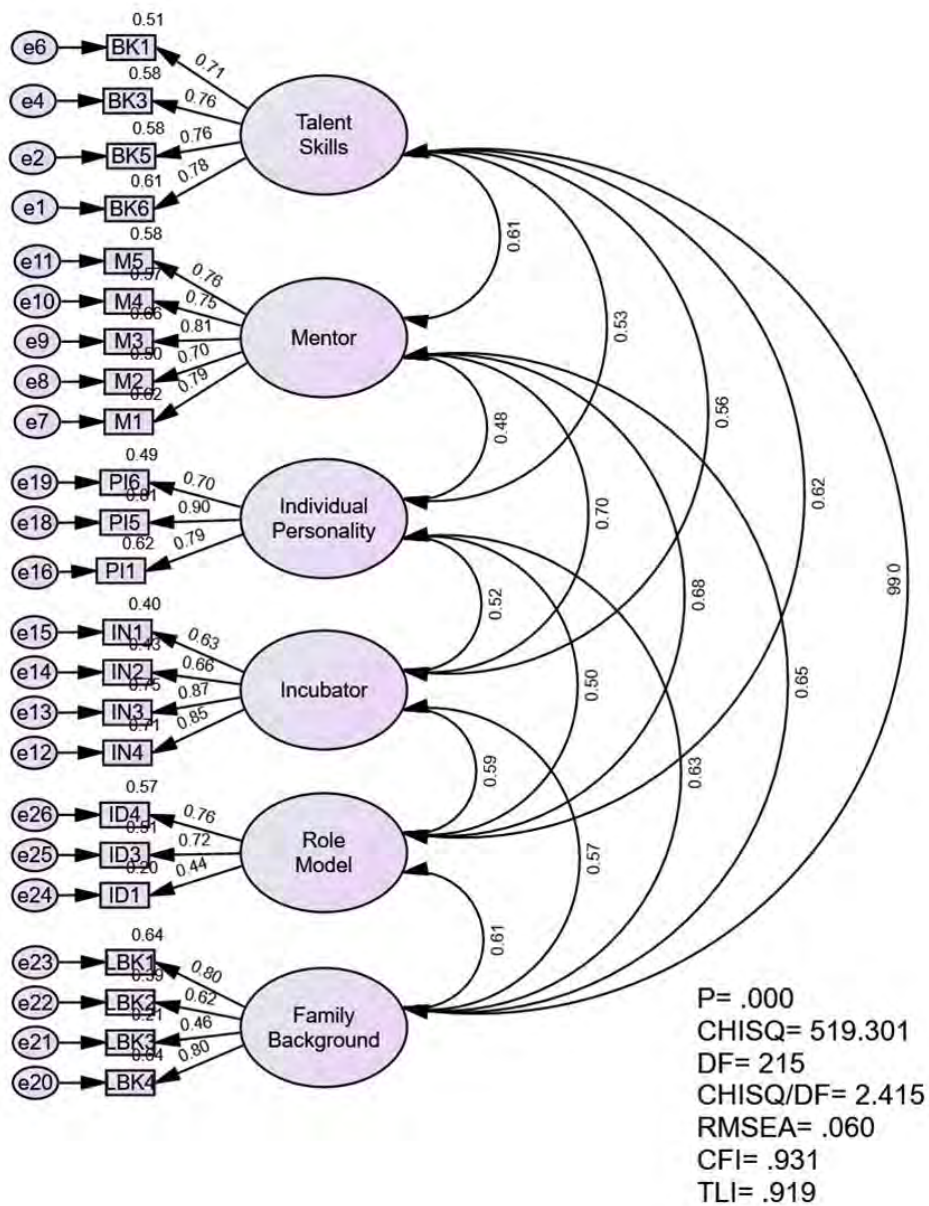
0.51
e6 BK1 0.71
0.58
e4 BK3 0.76
0.58
e2 BK5 0.76
0.61
e1 BK6 0.78
Talent Skills

0.58
e11 M5 0.76
0.57
e10 M4 0.75
0.66
e9 M3 0.81
0.50
e8 M2 0.70
0.62
e7 M1 0.79
Mentor

0.49
e19 PI6 0.70
0.81
e18 PI5 0.90
0.62
e16 PI1 0.79
Individual Personality

0.40
e15 IN1 0.63
0.43
e14 IN2 0.66
0.75
e13 IN3 0.87
0.71
e12 IN4 0.85
Incubator

0.57
e26 ID4 0.76
0.51
e25 ID3 0.72
0.20
e24 ID1 0.44
Role Model

0.64
e23 LBK1 0.80
0.39
e22 LBK2 0.62
0.21
e21 LBK3 0.46
0.64
e20 LBK4 0.80
Family Background

0.61
0.53
0.56
0.62
0.66
0.48
0.70
0.68
0.65
0.52
0.50
0.63
0.59
0.57
0.61

P= .000
CHISQ= 519.301
DF= 215
CHISQ/DF= 2.415
RMSEA= .060
CFI= .931
TLI= .919